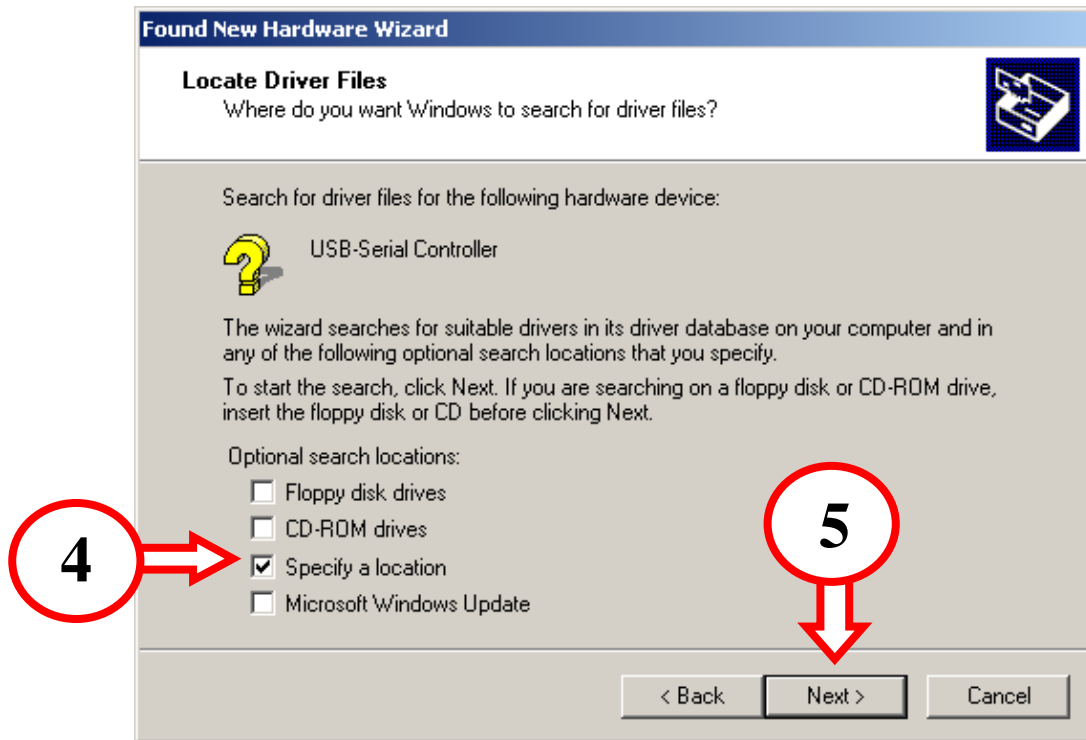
Found New Hardware Wizard

Locate Driver Files
Where do you want Windows to search for driver files?

Search for driver files for the following hardware device:

USB-Serial Controller

The wizard searches for suitable drivers in its driver database on your computer and in any of the following optional search locations that you specify.

To start the search, click Next. If you are searching on a floppy disk or CD-ROM drive, insert the floppy disk or CD before clicking Next.

Optional search locations:

Floppy disk drives

CD-ROM drives

4

Specify a location

5

Microsoft Windows Update

< Back

Next >

Cancel